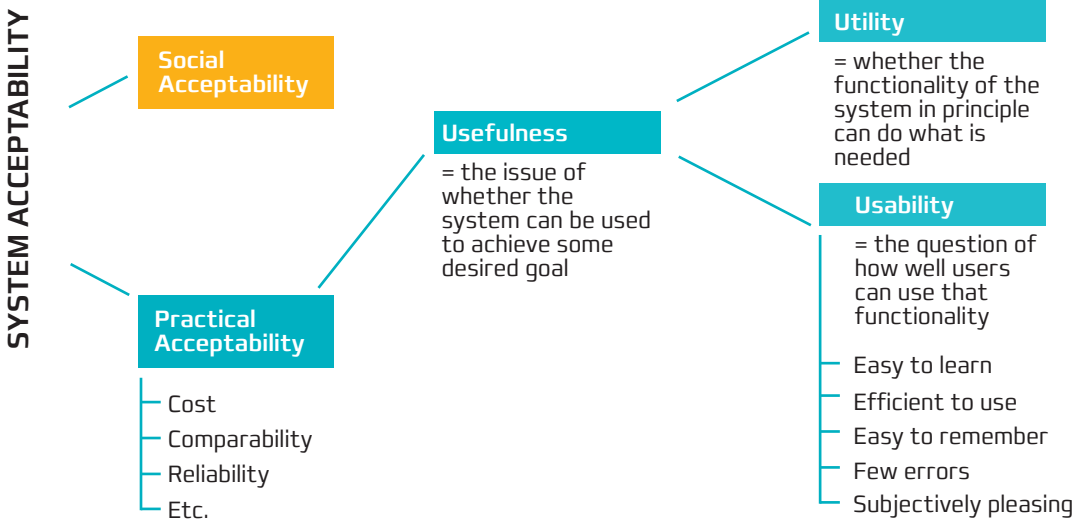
SYSTEM ACCEPTABILITY

Social Acceptability

Practical Acceptability

Cost
Comparability
Reliability
Etc.

Usefulness

= the issue of whether the system can be used to achieve some desired goal

Utility

= whether the functionality of the system in principle can do what is needed

Usability

= the question of how well users can use that functionality

Easy to learn
Efficient to use
Easy to remember
Few errors
Subjectively pleasing